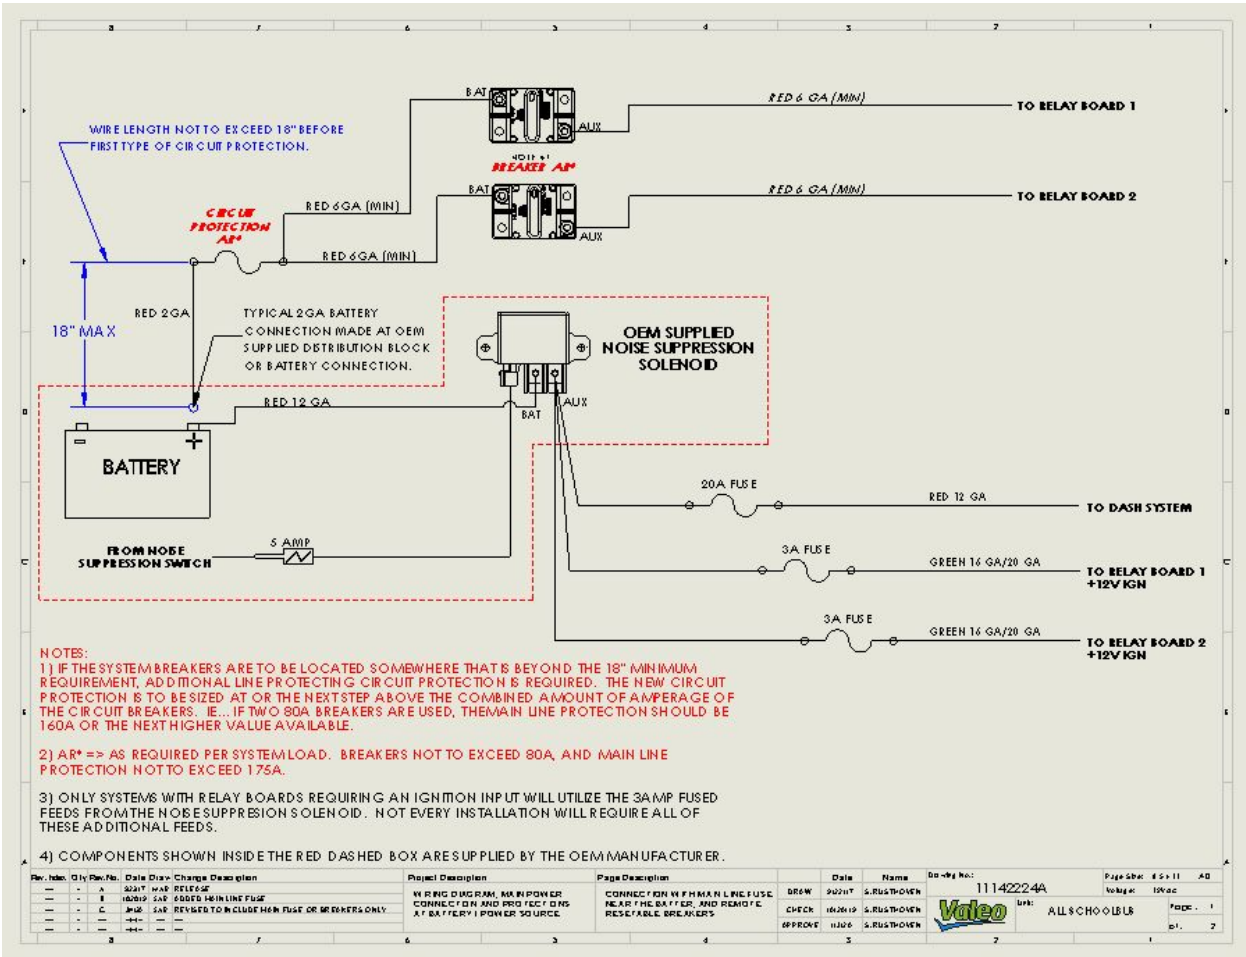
BAT

AUX

RED 6 GA (MIN)

TO RELAY BOARD 1

WIRE LENGTH NOT TO EXCEED 18" BEFORE FIRST TYPE OF CIRCUIT PROTECTION.

NOTE #1
BREAKER AR*

BAT

AUX

RED 6 GA (MIN)

TO RELAY BOARD 2

CIRCUIT PROTECTION AR*

RED 6GA (MIN)

RED 6GA (MIN)

18" MAX

RED 2GA

TYPICAL 2GA BATTERY CONNECTION MADE AT OEM SUPPLIED DISTRIBUTION BLOCK OR BATTERY CONNECTION.

OEM SUPPLIED NOISE SUPPRESSION SOLENOID

RED 12 GA

BAT

AUX

BATTERY

20A FUSE

RED 12 GA

TO DASH SYSTEM

FROM NOISE SUPPRESSION SWITCH

5 AMP

3A FUSE

GREEN 16 GA/20 GA

TO RELAY BOARD 1 +12V IGN

3A FUSE

GREEN 16 GA/20 GA

TO RELAY BOARD 2 +12V IGN

NOTES:
1) IF THE SYSTEM BREAKERS ARE TO BE LOCATED SOMEWHERE THAT IS BEYOND THE 18" MINIMUM REQUIREMENT, ADDITIONAL LINE PROTECTING CIRCUIT PROTECTION IS REQUIRED. THE NEW CIRCUIT PROTECTION IS TO BE SIZED AT OR THE NEXT STEP ABOVE THE COMBINED AMOUNT OF AMPERAGE OF THE CIRCUIT BREAKERS. IE... IF TWO 80A BREAKERS ARE USED, THE MAIN LINE PROTECTION SHOULD BE 160A OR THE NEXT HIGHER VALUE AVAILABLE.

2) AR* => AS REQUIRED PER SYSTEM LOAD. BREAKERS NOT TO EXCEED 80A, AND MAIN LINE PROTECTION NOT TO EXCEED 175A.

3) ONLY SYSTEMS WITH RELAY BOARDS REQUIRING AN IGNITION INPUT WILL UTILIZE THE 3A AMP FUSED FEEDS FROM THE NOISE SUPPRESION SOLENOID. NOT EVERY INSTALLATION WILL REQUIRE ALL OF THESE ADDITIONAL FEEDS.

4) COMPONENTS SHOWN INSIDE THE RED DASHED BOX ARE SUPPLIED BY THE OEM MANUFACTURER.

| Rev. Index | Qty | Rev. No. | Date | Drawn | Change Description |
|---|---|---|---|---|---|
| — | - | A | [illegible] | SAR | RELEASE |
| — | - | B | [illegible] | SAR | ADDED MAIN LINE FUSE |
| — | - | C | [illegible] | SAR | REVISED TO INCLUDE MAIN FUSE OR BREAKERS ONLY |

Project Description: WIRING DIAGRAM, MAIN POWER CONNECTION AND PROTECTIONS AT BATTERY POWER SOURCE

Page Description: CONNECTION WITH MAIN LINE FUSE NEAR THE BATTERY, AND REMOTE RESETABLE BREAKERS

| | Date | Name |
|---|---|---|
| DRAW | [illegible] | S.RUSTHOVEN |
| CHECK | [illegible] | S.RUSTHOVEN |
| APPROVE | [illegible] | S.RUSTHOVEN |

Drawing No.: 11142224A
Valeo
Unit: ALL SCHOOLBUS
Page Size: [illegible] A0
Voltage: 12Vdc
Page: 1
of: 2